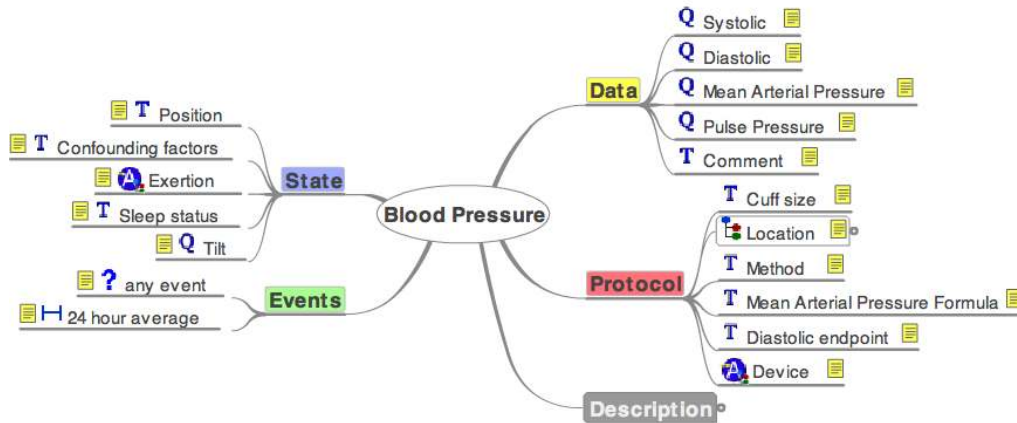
Blood Pressure

Data
Q Systolic
Q Diastolic
Q Mean Arterial Pressure
Q Pulse Pressure
T Comment

Protocol
T Cuff size
Location
T Method
T Mean Arterial Pressure Formula
T Diastolic endpoint
Device

Description

State
T Position
T Confounding factors
Exertion
T Sleep status
Q Tilt

Events
? any event
24 hour average